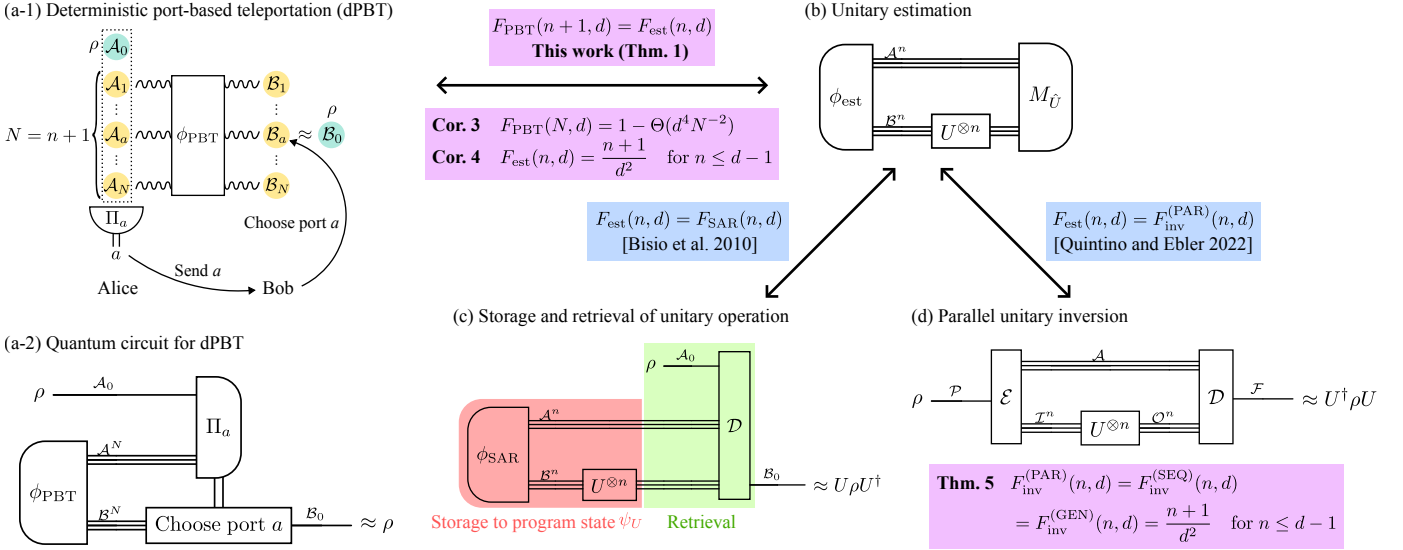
(a-1) Deterministic port-based teleportation (dPBT)

$\rho$ $\mathcal{A}_0$

$\mathcal{A}_1$ $\vdots$ $\mathcal{A}_a$ $\vdots$ $\mathcal{A}_N$

$N = n+1$

$\phi_{\mathrm{PBT}}$

$\mathcal{B}_1$ $\vdots$ $\mathcal{B}_a$ $\vdots$ $\mathcal{B}_N$

$\approx$ $\rho$ $\mathcal{B}_0$

$\Pi_a$

$a$

Choose port $a$

Send $a$

Alice

Bob

$F_{\mathrm{PBT}}(n+1,d) = F_{\mathrm{est}}(n,d)$
**This work (Thm. 1)**

**Cor. 3** $F_{\mathrm{PBT}}(N,d) = 1-\Theta(d^4N^{-2})$
**Cor. 4** $F_{\mathrm{est}}(n,d) = \frac{n+1}{d^2}$ for $n \leq d-1$

(b) Unitary estimation

$\mathcal{A}^n$

$\phi_{\mathrm{est}}$

$M_{\hat{U}}$

$\mathcal{B}^n$

$U^{\otimes n}$

$F_{\mathrm{est}}(n,d) = F_{\mathrm{SAR}}(n,d)$
[Bisio et al. 2010]

$F_{\mathrm{est}}(n,d) = F_{\mathrm{inv}}^{(\mathrm{PAR})}(n,d)$
[Quintino and Ebler 2022]

(a-2) Quantum circuit for dPBT

$\rho$ $\mathcal{A}_0$

$\Pi_a$

$\mathcal{A}^N$

$\phi_{\mathrm{PBT}}$

$\mathcal{B}^N$

Choose port $a$

$\mathcal{B}_0$ $\approx \rho$

(c) Storage and retrieval of unitary operation

$\rho$ $\mathcal{A}_0$

$\mathcal{A}^n$

$\phi_{\mathrm{SAR}}$

$\mathcal{D}$

$\mathcal{B}^n$

$U^{\otimes n}$

$\mathcal{B}_0$ $\approx U\rho U^\dagger$

Storage to program state $\psi_U$

Retrieval

(d) Parallel unitary inversion

$\mathcal{A}$

$\rho$ $\mathcal{P}$ $\mathcal{E}$

$\mathcal{I}^n$ $U^{\otimes n}$ $\mathcal{O}^n$

$\mathcal{D}$ $\mathcal{F}$ $\approx U^\dagger\rho U$

**Thm. 5** $F_{\mathrm{inv}}^{(\mathrm{PAR})}(n,d) = F_{\mathrm{inv}}^{(\mathrm{SEQ})}(n,d)$
$= F_{\mathrm{inv}}^{(\mathrm{GEN})}(n,d) = \frac{n+1}{d^2}$ for $n \leq d-1$